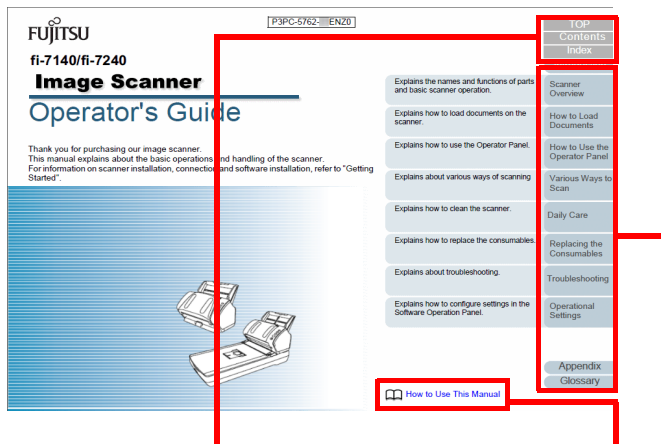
FUJITSU

P3PC-5762-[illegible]ENZ0

fi-7140/fi-7240

Image Scanner

Operator's Guide

Thank you for purchasing our image scanner.
This manual explains about the basic operations and handling of the scanner.
For information on scanner installation, connection and software installation, refer to "Getting Started".

TOP
Contents
Index

Explains the names and functions of parts and basic scanner operation. | Scanner Overview

Explains how to load documents on the scanner. | How to Load Documents

Explains how to use the Operator Panel. | How to Use the Operator Panel

Explains about various ways of scanning | Various Ways to Scan

Explains how to clean the scanner. | Daily Care

Explains how to replace the consumables. | Replacing the Consumables

Explains about troubleshooting. | Troubleshooting

Explains how to configure settings in the Software Operation Panel. | Operational Settings

Appendix
Glossary

How to Use This Manual